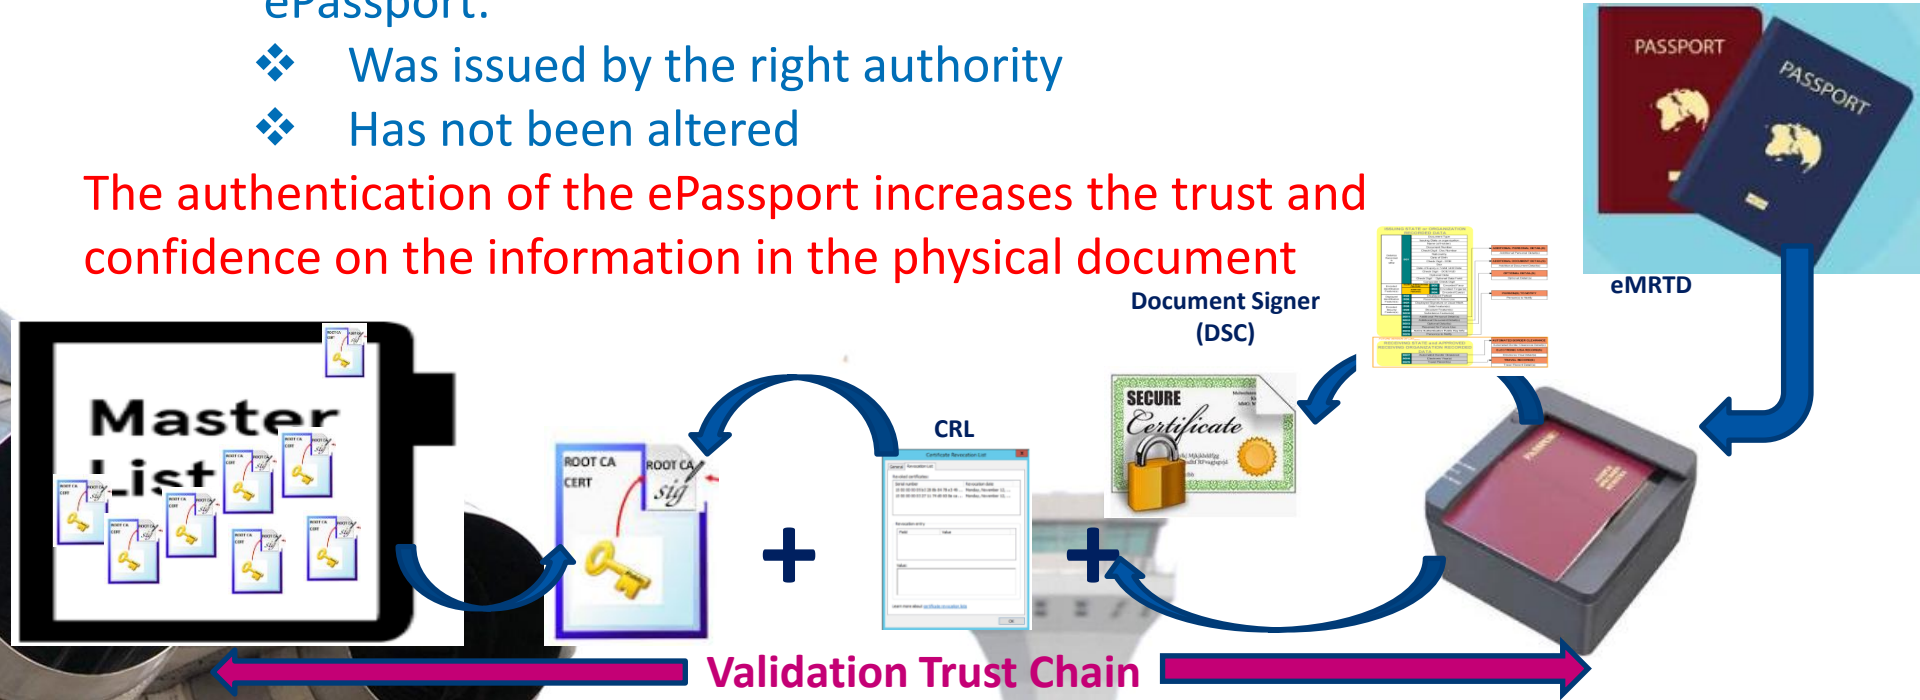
ePassport:

❖ Was issued by the right authority

❖ Has not been altered

The authentication of the ePassport increases the trust and confidence on the information in the physical document

PASSPORT

PASSPORT

eMRTD

Document Signer (DSC)

Master List

ROOT CA CERT

ROOT CA sig

CRL

SECURE Certificate

+

+

Validation Trust Chain